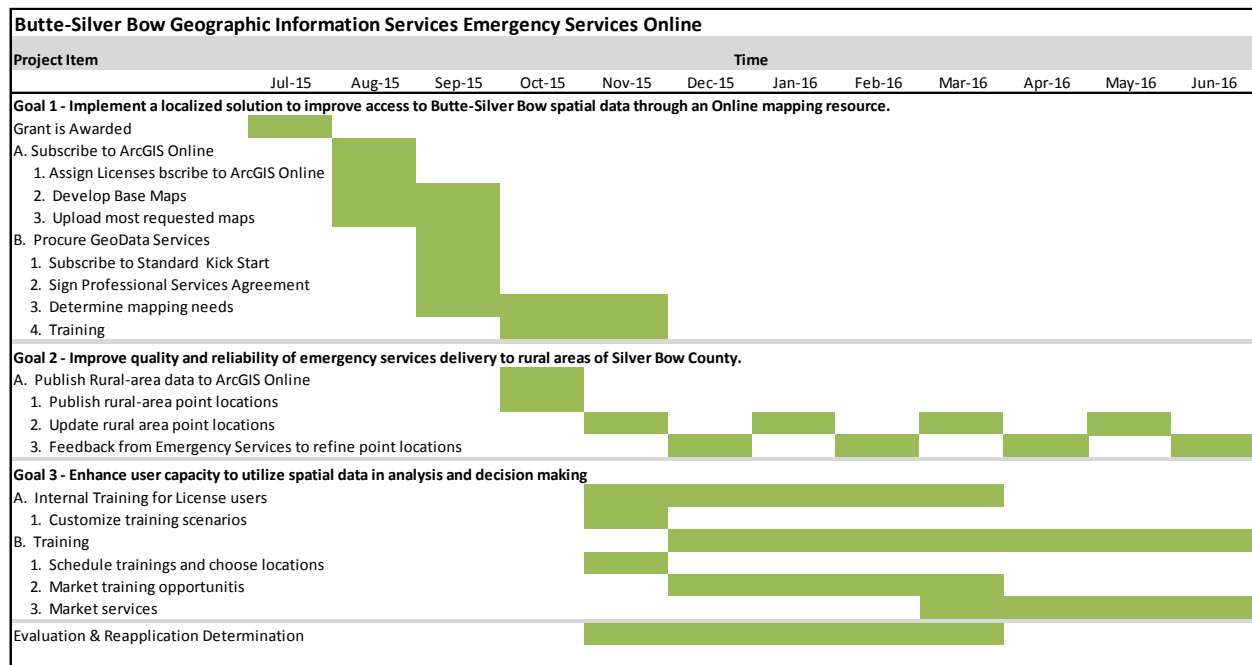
Butte-Silver Bow Geographic Information Services Emergency Services Online

| Project Item | Time | | | | | | | | | | | |
|---|---|---|---|---|---|---|---|---|---|---|---|---|
| | Jul-15 | Aug-15 | Sep-15 | Oct-15 | Nov-15 | Dec-15 | Jan-16 | Feb-16 | Mar-16 | Apr-16 | May-16 | Jun-16 |

Goal 1 - Implement a localized solution to improve access to Butte-Silver Bow spatial data through an Online mapping resource.
Grant is Awarded
A. Subscribe to ArcGIS Online
1. Assign Licenses bscribe to ArcGIS Online
2. Develop Base Maps
3. Upload most requested maps
B. Procure GeoData Services
1. Subscribe to Standard Kick Start
2. Sign Professional Services Agreement
3. Determine mapping needs
4. Training

Goal 2 - Improve quality and reliability of emergency services delivery to rural areas of Silver Bow County.
A. Publish Rural-area data to ArcGIS Online
1. Publish rural-area point locations
2. Update rural area point locations
3. Feedback from Emergency Services to refine point locations

Goal 3 - Enhance user capacity to utilize spatial data in analysis and decision making
A. Internal Training for License users
1. Customize training scenarios
B. Training
1. Schedule trainings and choose locations
2. Market training opportunitis
3. Market services

Evaluation & Reapplication Determination